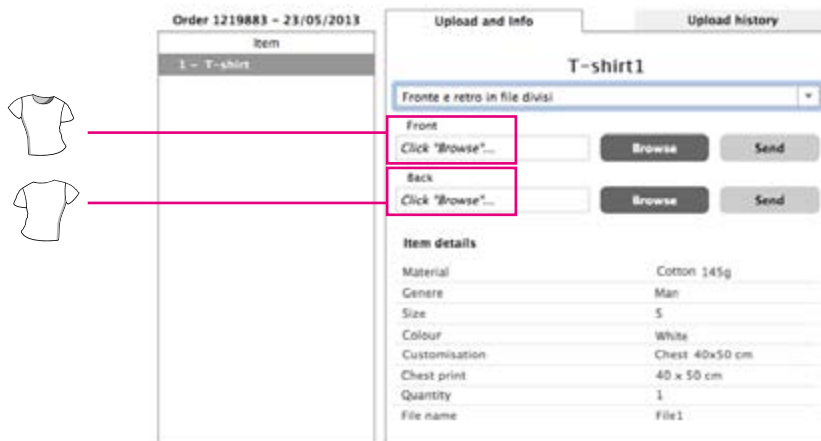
Order 1219883 - 23/05/2013

Item

1 - T-shirt

Upload and info

Upload history

T-shirt1

Fronte e retro in file divisi

Front

Click "Browse"...

Browse

Send

Back

Click "Browse"...

Browse

Send

Item details

| | |
|---|---|
| Material | Cotton 145g |
| Genere | Man |
| Size | S |
| Colour | White |
| Customisation | Chest 40x50 cm |
| Chest print | 40 x 50 cm |
| Quantity | 1 |
| File name | File1 |